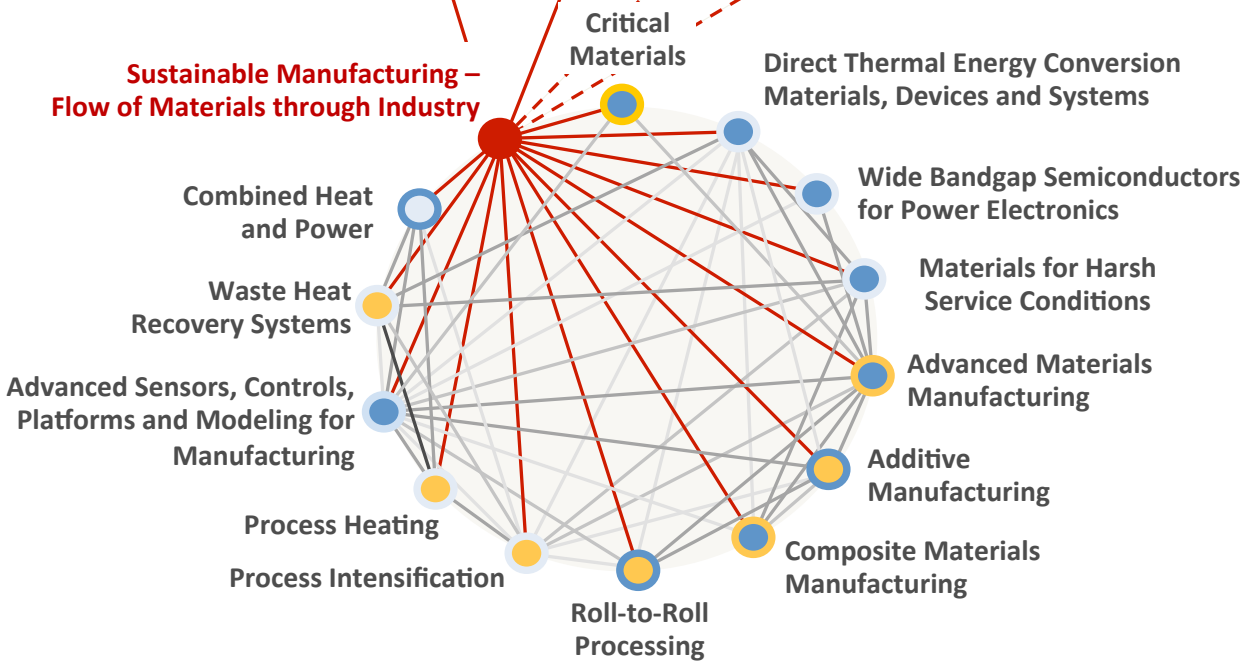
Critical Materials

Sustainable Manufacturing – Flow of Materials through Industry

Direct Thermal Energy Conversion Materials, Devices and Systems

Combined Heat and Power

Wide Bandgap Semiconductors for Power Electronics

Waste Heat Recovery Systems

Materials for Harsh Service Conditions

Advanced Sensors, Controls, Platforms and Modeling for Manufacturing

Advanced Materials Manufacturing

Additive Manufacturing

Process Heating

Composite Materials Manufacturing

Process Intensification

Roll-to-Roll Processing